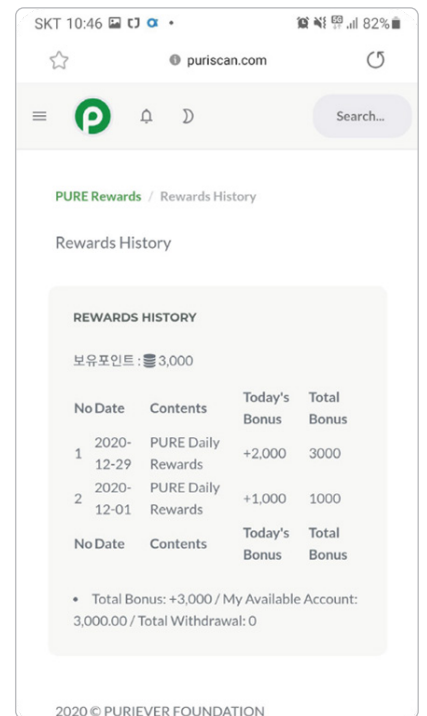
SKT 10:46 82%

puriscan.com

Search...

PURE Rewards / Rewards History

Rewards History

REWARDS HISTORY

보유포인트 : 3,000

| No | Date | Contents | Today's Bonus | Total Bonus |
|---|---|---|---|---|
| 1 | 2020-12-29 | PURE Daily Rewards | +2,000 | 3000 |
| 2 | 2020-12-01 | PURE Daily Rewards | +1,000 | 1000 |
| No | Date | Contents | Today's Bonus | Total Bonus |

• Total Bonus: +3,000 / My Available Account: 3,000.00 / Total Withdrawal: 0

2020 © PURIEVER FOUNDATION